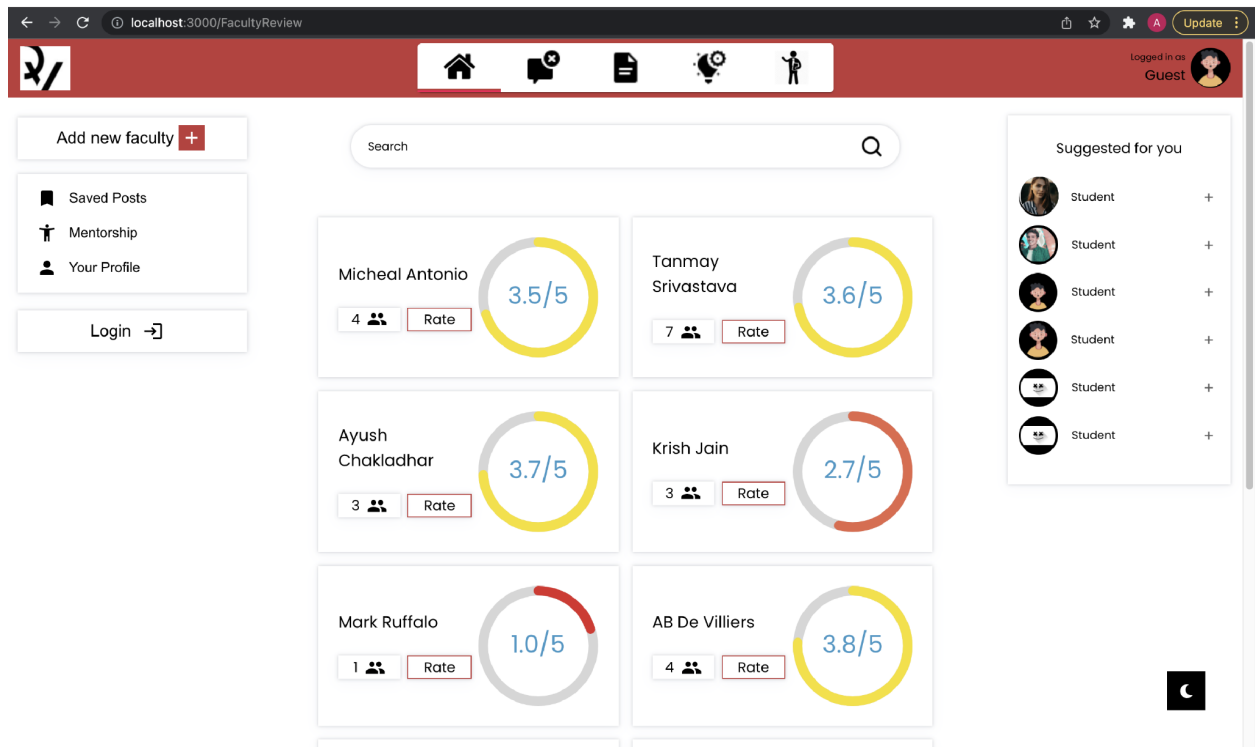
localhost:3000/FacultyReview

A Update

Logged in as
Guest

Add new faculty +

Saved Posts
Mentorship
Your Profile

Login

Search

Micheal Antonio
4
Rate
3.5/5

Tanmay Srivastava
7
Rate
3.6/5

Ayush Chakladhar
3
Rate
3.7/5

Krish Jain
3
Rate
2.7/5

Mark Ruffalo
1
Rate
1.0/5

AB De Villiers
4
Rate
3.8/5

Suggested for you
Student +
Student +
Student +
Student +
Student +
Student +